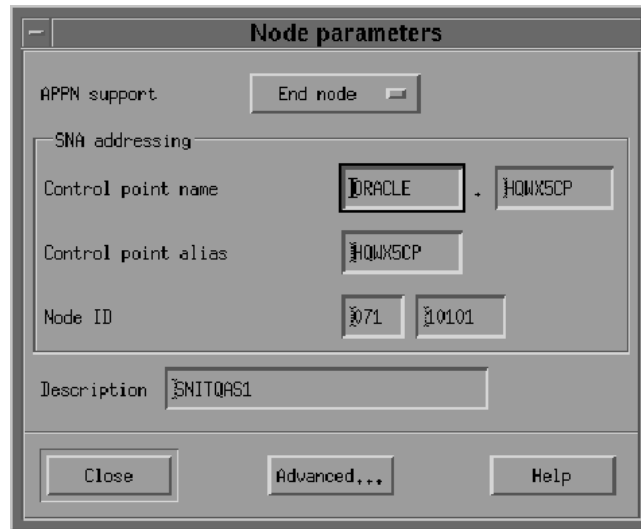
Node parameters

APPN support | End node

SNA addressing

Control point name | ORACLE . HQWX5CP

Control point alias | HQWX5CP

Node ID | 071 | 10101

Description | SNITQAS1

Close | Advanced... | Help